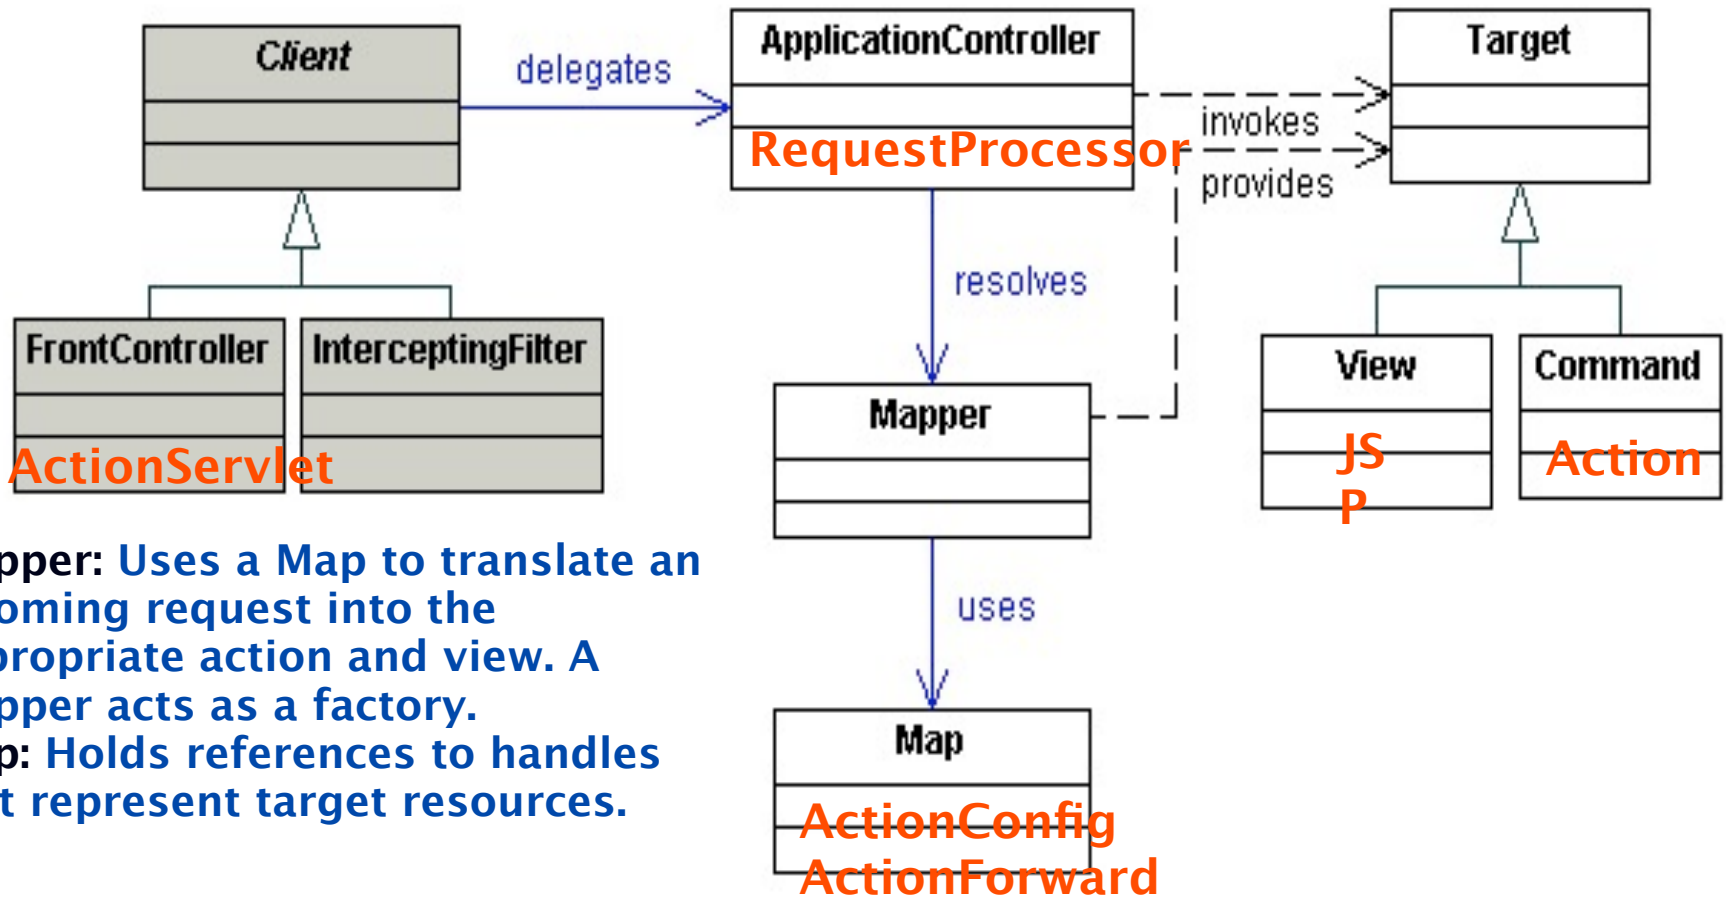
Client

delegates

ApplicationController

RequestProcessor

invokes

provides

Target

FrontController

InterceptingFilter

ActionServlet

resolves

Mapper

View

JS
P

Command

Action

pper: Uses a Map to translate an oming request into the propriate action and view. A pper acts as a factory.
p: Holds references to handles t represent target resources.

uses

Map

ActionConfig
ActionForward